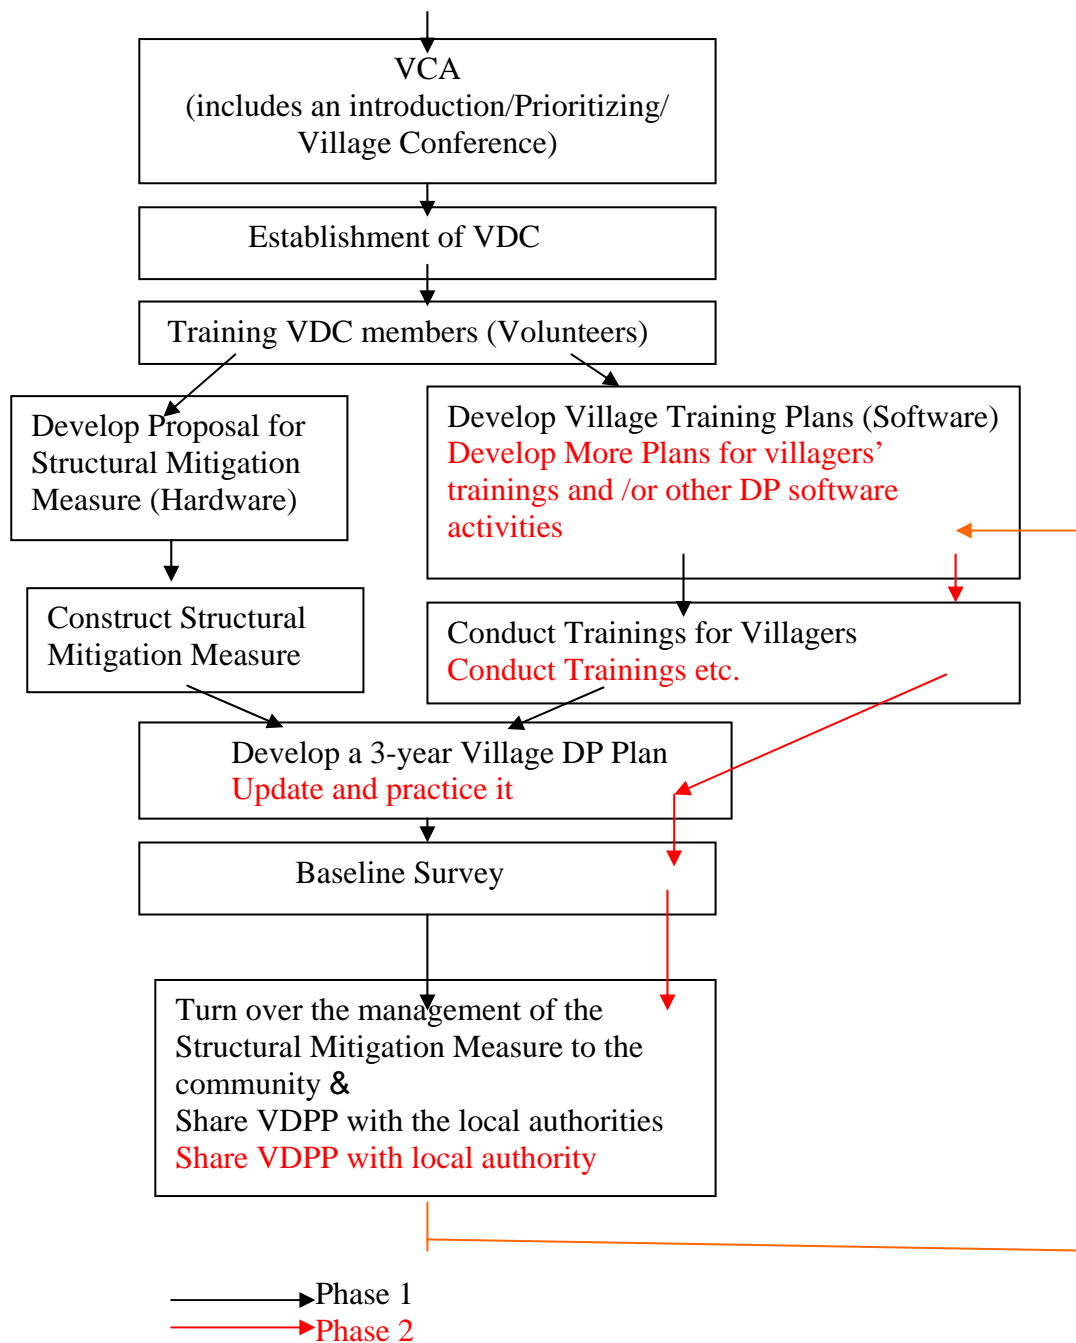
VCA
(includes an introduction/Prioritizing/ Village Conference)

Establishment of VDC

Training VDC members (Volunteers)

Develop Proposal for Structural Mitigation Measure (Hardware)

Develop Village Training Plans (Software)
Develop More Plans for villagers' trainings and /or other DP software activities

Construct Structural Mitigation Measure

Conduct Trainings for Villagers
Conduct Trainings etc.

Develop a 3-year Village DP Plan
Update and practice it

Baseline Survey

Turn over the management of the Structural Mitigation Measure to the community &
Share VDPP with the local authorities
Share VDPP with local authority

Phase 1
Phase 2